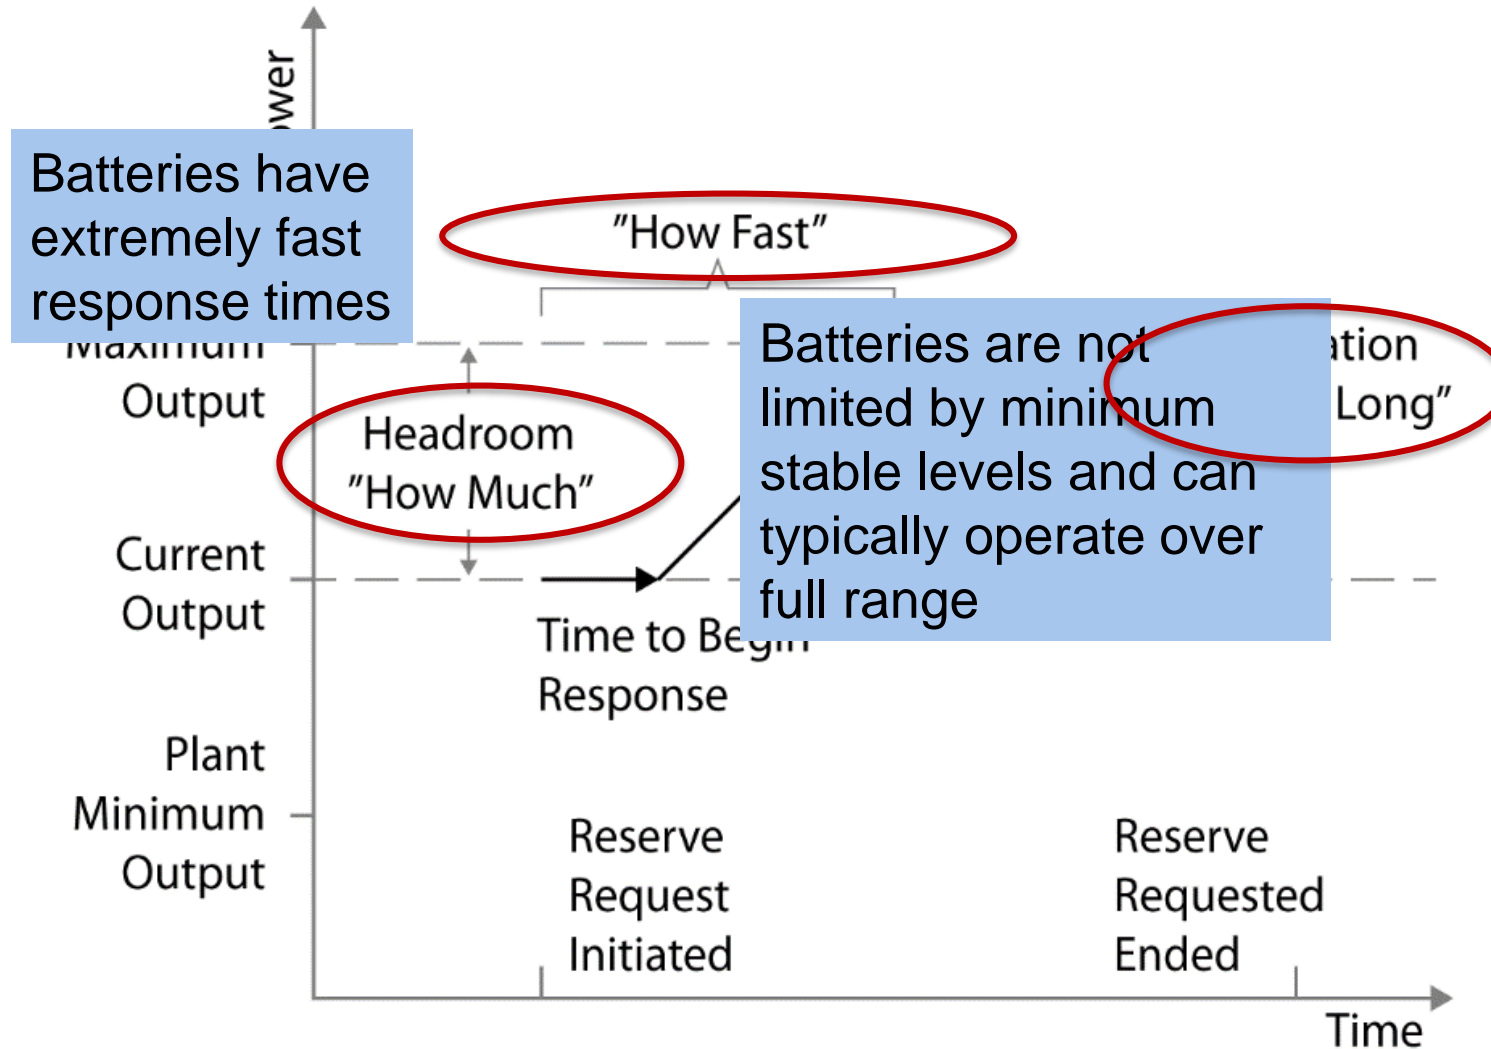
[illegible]wer

Batteries have extremely fast response times

"How Fast"

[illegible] Output

Headroom "How Much"

Batteries are not limited by minimum stable levels and can typically operate over full range

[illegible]ation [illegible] Long"

Current Output

Time to Be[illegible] Response

Plant Minimum Output

Reserve Request Initiated

Reserve Requested Ended

Time